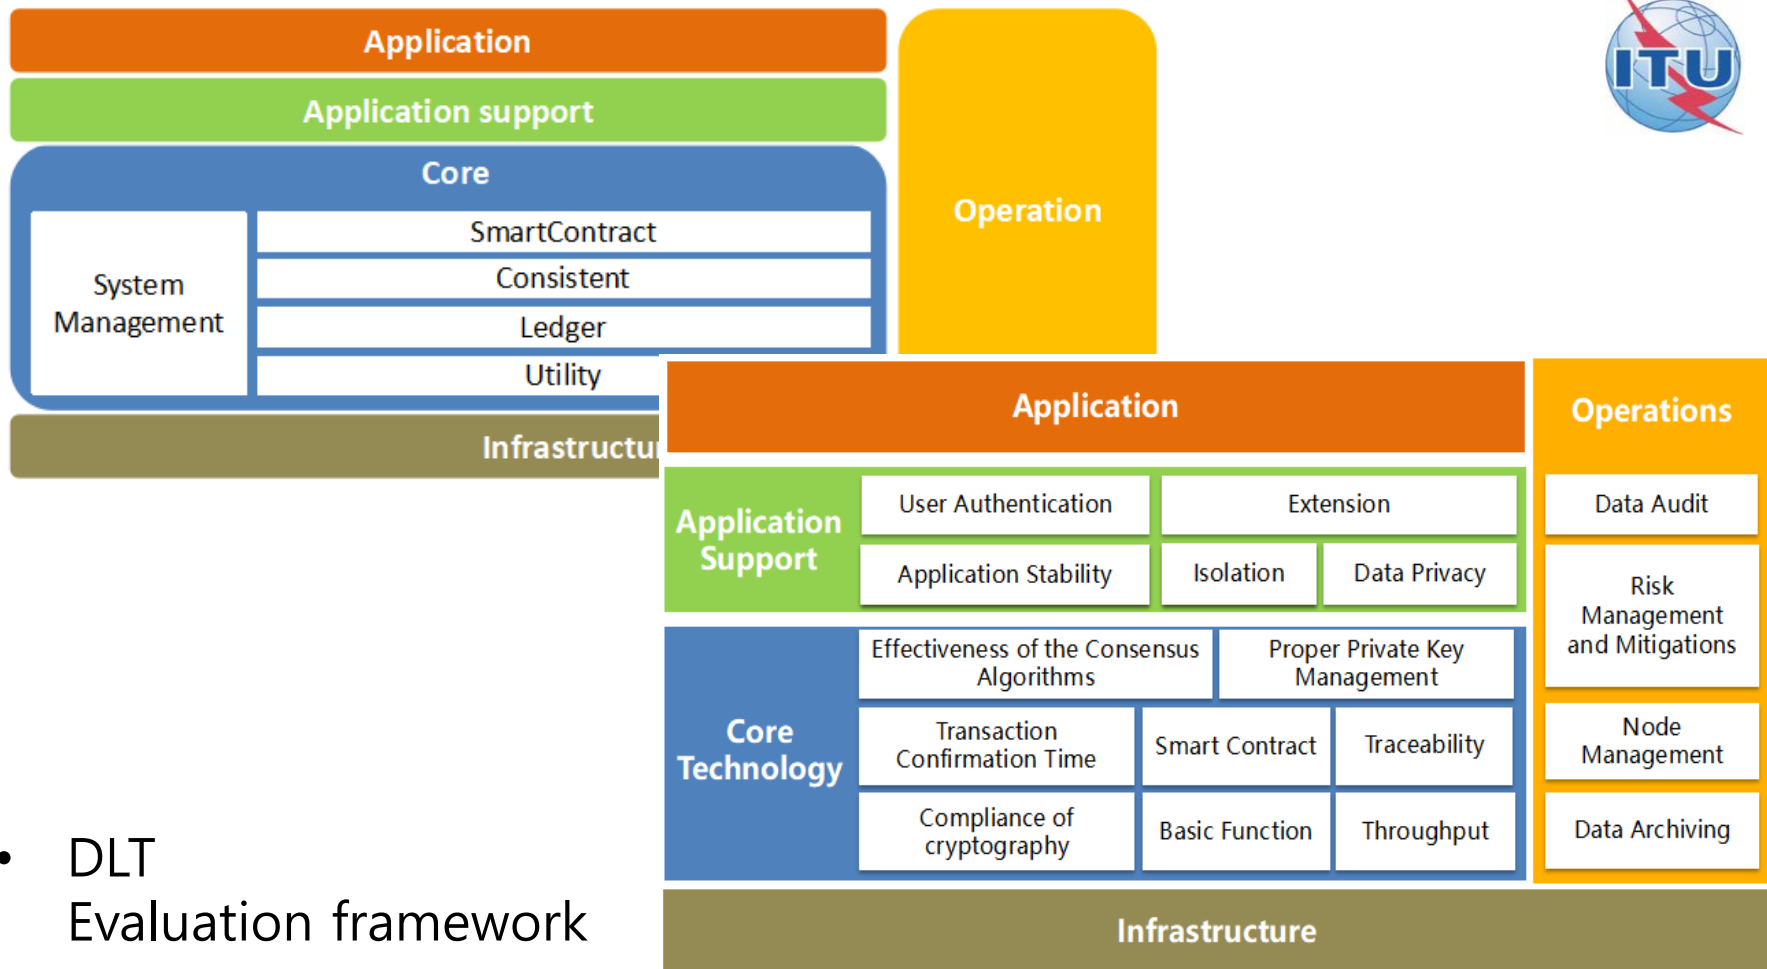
Application

Application support

Core

System Management

SmartContract

Consistent

Ledger

Utility

Infrastructu

Operation

ITU

Application

Operations

Application Support

User Authentication

Extension

Application Stability

Isolation

Data Privacy

Data Audit

Risk Management and Mitigations

Core Technology

Effectiveness of the Consensus Algorithms

Proper Private Key Management

Transaction Confirmation Time

Smart Contract

Traceability

Node Management

Compliance of cryptography

Basic Function

Throughput

Data Archiving

Infrastructure

• DLT Evaluation framework